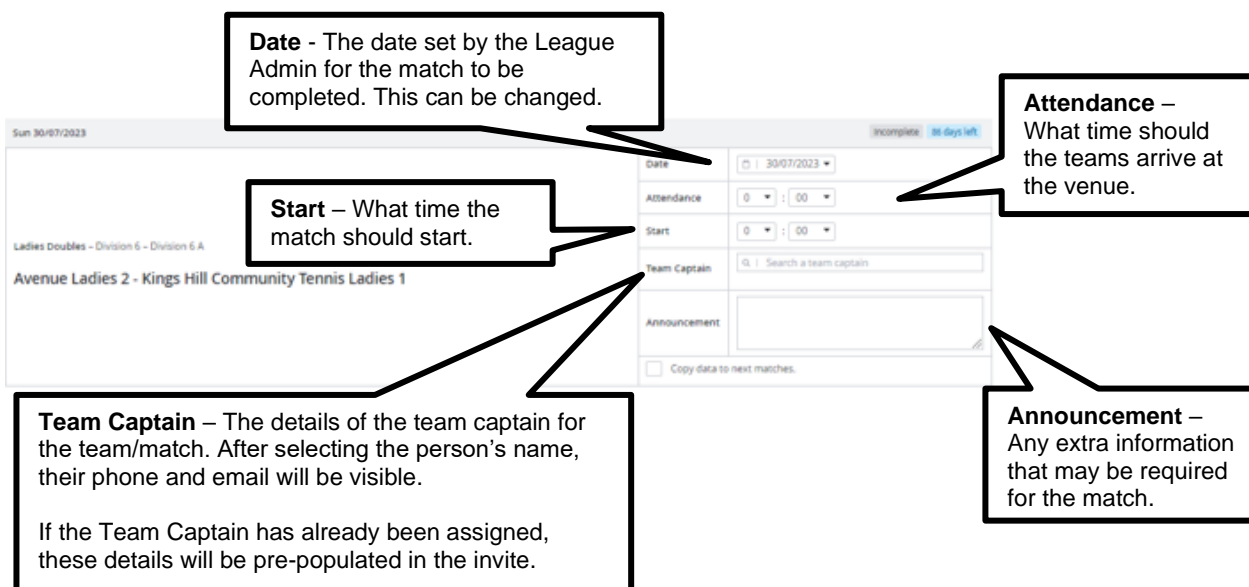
Date - The date set by the League Admin for the match to be completed. This can be changed.

Attendance – What time should the teams arrive at the venue.

Sun 30/07/2023

Incomplete 86 days left

Date 30/07/2023

Attendance 0 : 00

Start 0 : 00

Team Captain Search a team captain

Announcement

Copy data to next matches.

Start – What time the match should start.

Ladies Doubles – Division 6 – Division 6 A

Avenue Ladies 2 - Kings Hill Community Tennis Ladies 1

Team Captain – The details of the team captain for the team/match. After selecting the person's name, their phone and email will be visible.

If the Team Captain has already been assigned, these details will be pre-populated in the invite.

Announcement – Any extra information that may be required for the match.